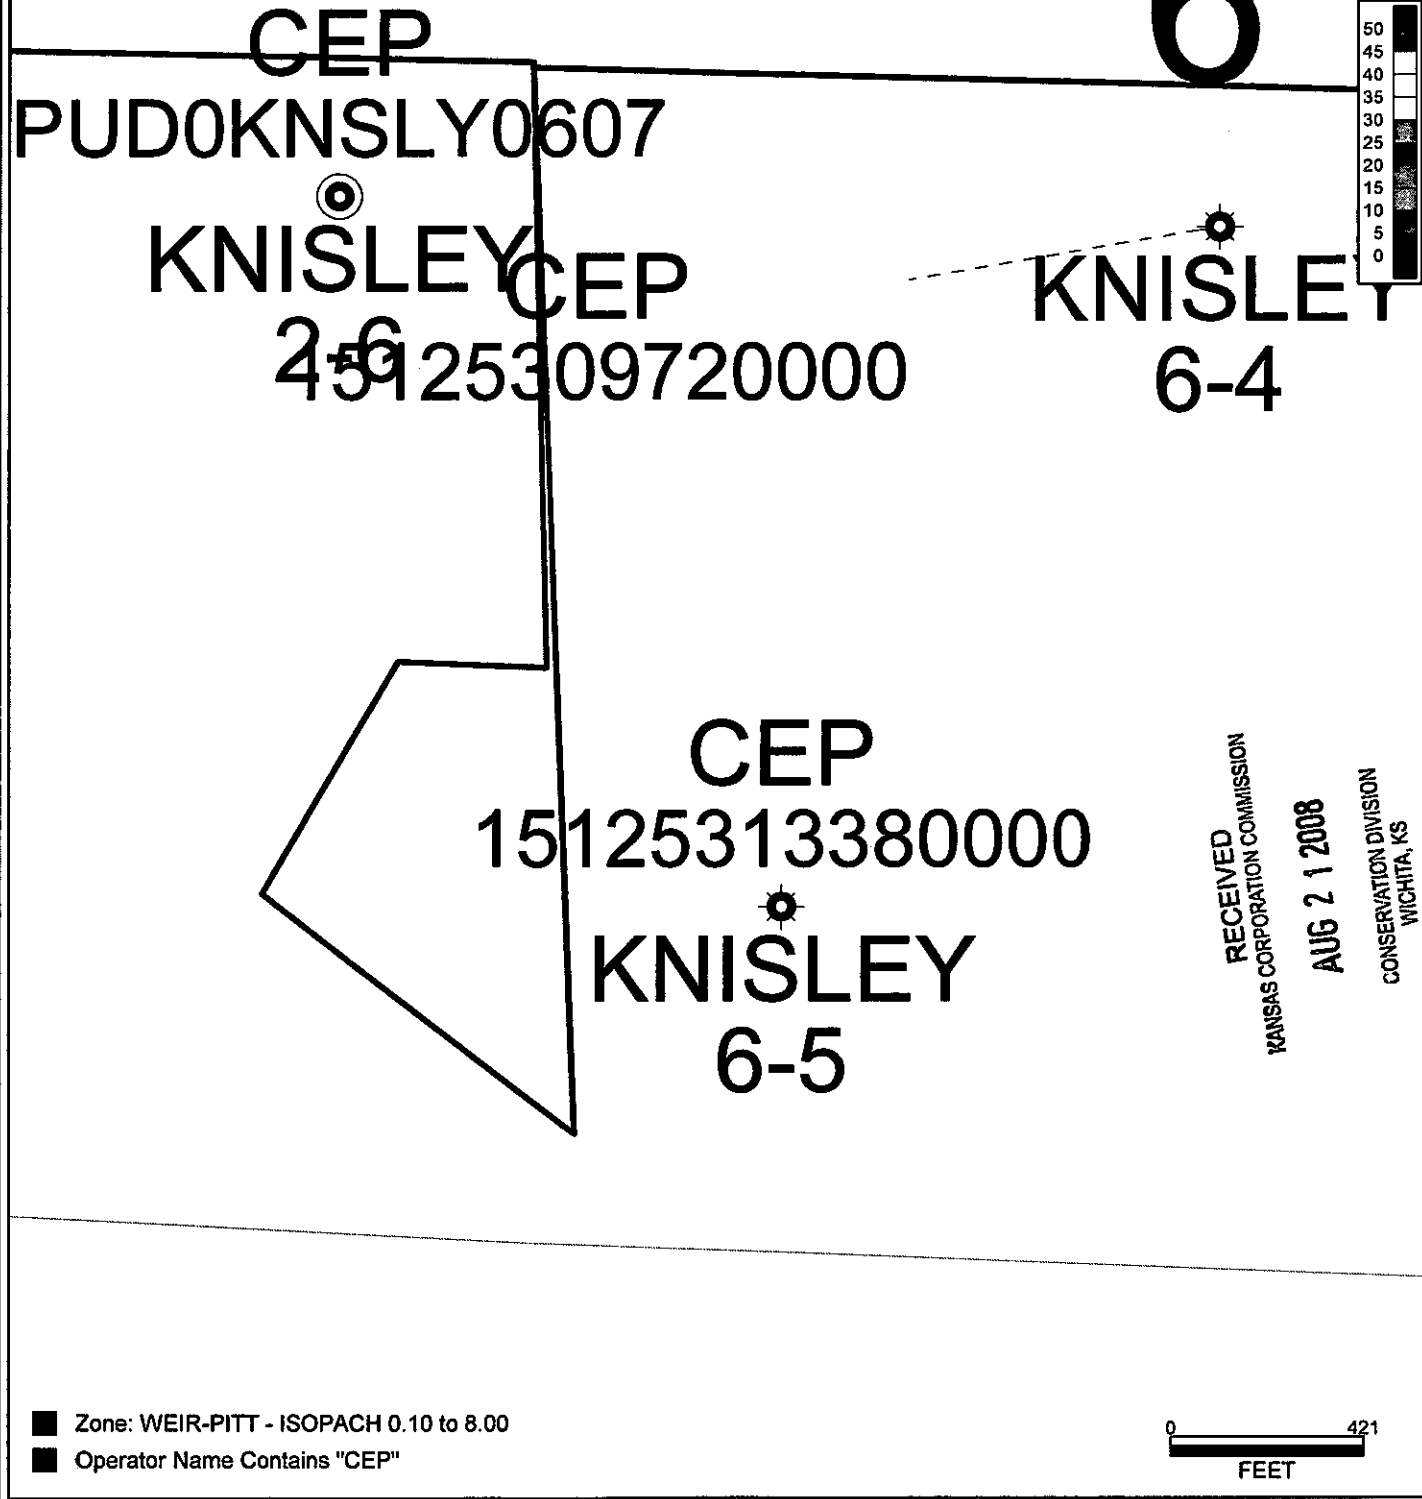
CEP
PUD0KNSLY0607
KNISLEY
2-6

6

50
45
40
35
30
25
20
15
10
5
0

CEP
15125309720000

KNISLEY
6-4

CEP
15125313380000
KNISLEY
6-5

RECEIVED
KANSAS CORPORATION COMMISSION
AUG 2 1 2008
CONSERVATION DIVISION
WICHITA, KS

Zone: WEIR-PITT - ISOPACH 0.10 to 8.00
Operator Name Contains "CEP"

0 421
FEET